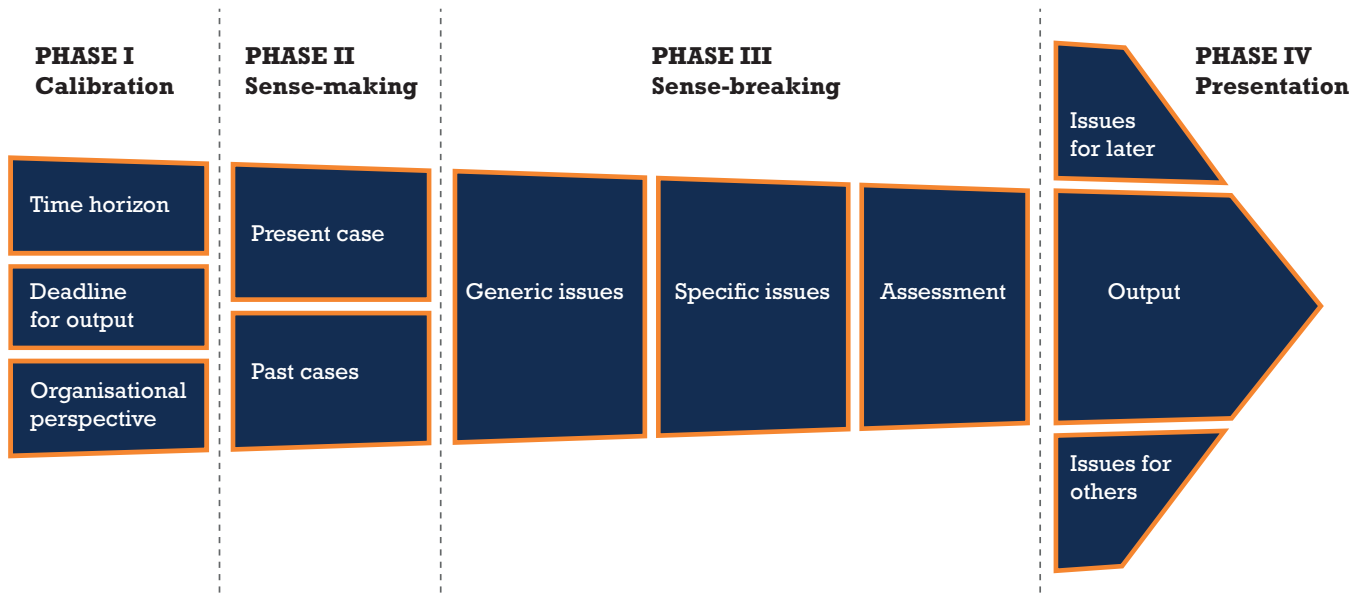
PHASE I
Calibration

Time horizon

Deadline for output

Organisational perspective

PHASE II
Sense-making

Present case

Past cases

PHASE III
Sense-breaking

Generic issues

Specific issues

Assessment

PHASE IV
Presentation

Issues for later

Output

Issues for others